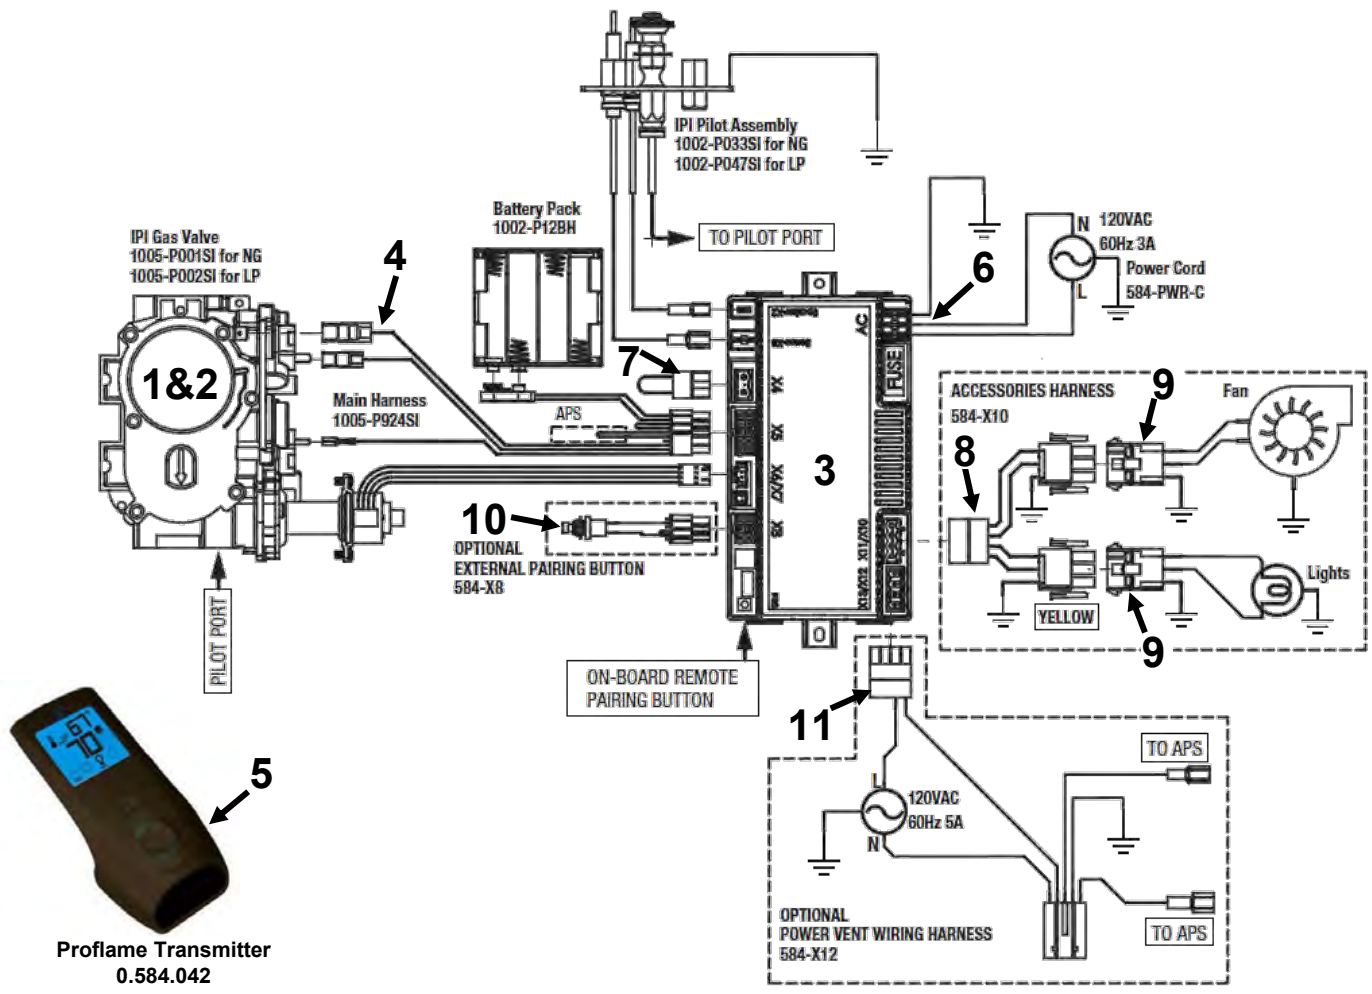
IPI Pilot Assembly
1002-P033SI for NG
1002-P047SI for LP

Battery Pack
1002-P12BH

TO PILOT PORT

IPI Gas Valve
1005-P001SI for NG
1005-P002SI for LP

4

N 120VAC
60Hz 3A
Power Cord
584-PWR-C
L

6

1&2

7

Main Harness
1005-P924SI

APS

AC

FUSE

ACCESSORIES HARNESS
584-X10

9

Fan

8

3

10

OPTIONAL
EXTERNAL PAIRING BUTTON
584-X8

YELLOW

Lights

9

PILOT PORT

ON-BOARD REMOTE
PAIRING BUTTON

11

TO APS

5

L
120VAC
60Hz 5A
N

OPTIONAL
POWER VENT WIRING HARNESS
584-X12

TO APS

Proflame Transmitter
0.584.042